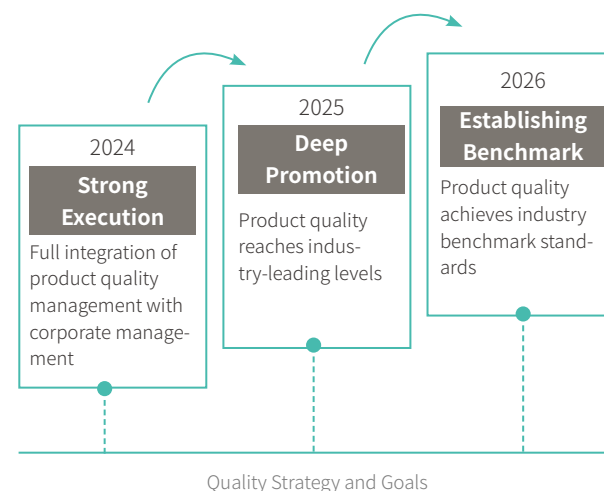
2024

Strong Execution

Full integration of product quality management with corporate management

2025

Deep Promotion

Product quality reaches industry-leading levels

2026

Establishing Benchmark

Product quality achieves industry benchmark standards

Quality Strategy and Goals